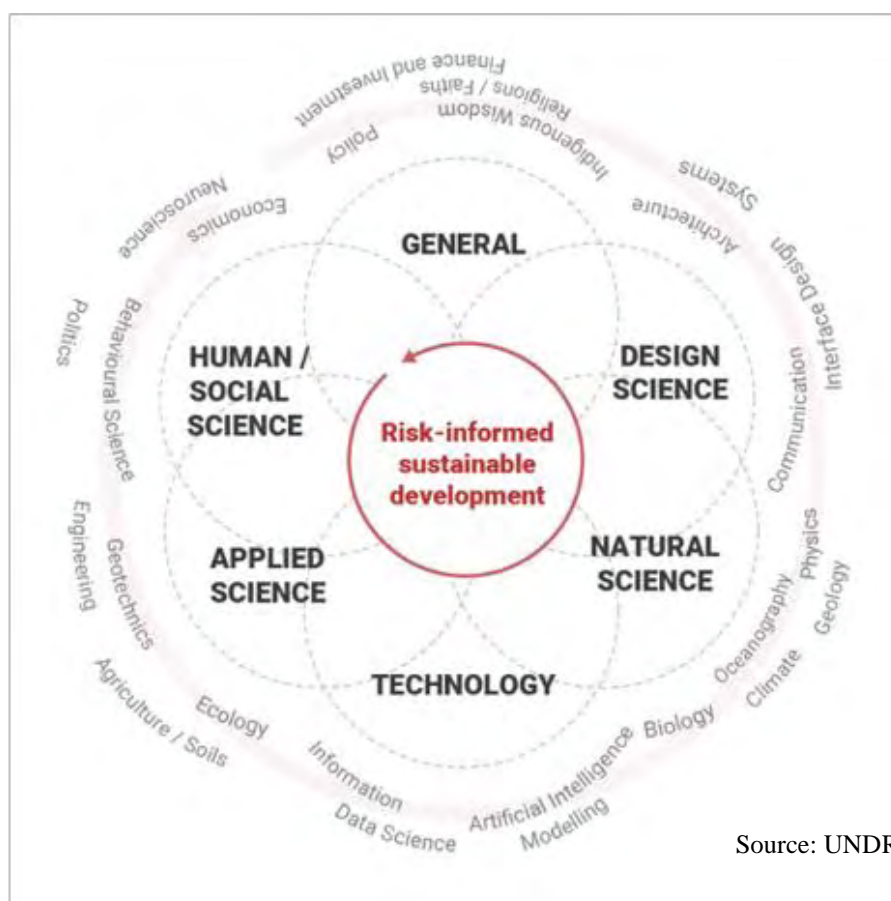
Finance and Investment
Religions / Faiths
Policy
Indigenous Wisdom
Neuroscience
Economics
Systems
Architecture
Interface Design
Politics
Behavioural Science
GENERAL
HUMAN / SOCIAL SCIENCE
DESIGN SCIENCE
Communication
Risk-informed sustainable development
Engineering
Geotechnics
APPLIED SCIENCE
NATURAL SCIENCE
Physics
Geology
TECHNOLOGY
Oceanography
Climate
Agriculture / Soils
Ecology
Biology
Information
Artificial Intelligence
Data Science
Modelling
Source: UNDR